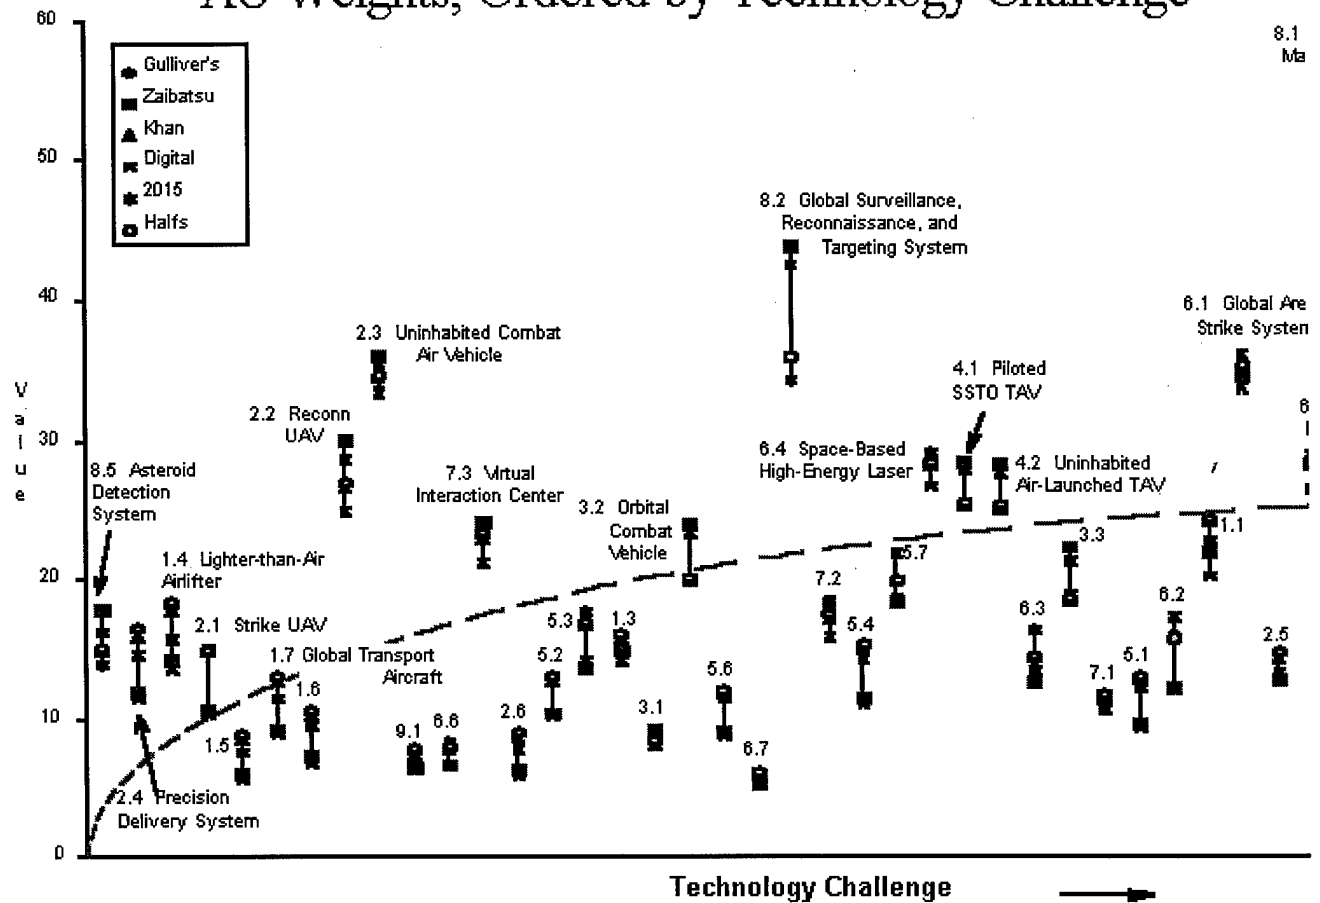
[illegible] Weights, Ordered by Technology Challenge

60
50
40
30
20
10
0

Gulliver's
Zaibatsu
Khan
Digital
2015
Halfs

V a l u e

8.1 Ma

8.2 Global Surveillance, Reconnaissance, and Targeting System

6.1 Global Are Strike Systen

2.3 Uninhabited Combat Air Vehicle

4.1 Piloted SSTO TAV

2.2 Reconn UAV

6

8.5 Asteroid Detection System

7.3 Virtual Interaction Center

6.4 Space-Based High-Energy Laser

4.2 Uninhabited Air-Launched TAV

3.2 Orbital Combat Vehicle

1.4 Lighter-than-Air Airlifter

5.7

3.3

1.1

2.1 Strike UAV

7.2

1.7 Global Transport Aircraft

5.3

1.3

5.4

6.3

6.2

2.5

5.2

1.6

7.1

5.1

1.5

9.1

6.6

2.6

3.1

5.6

6.7

2.4 Precision Delivery System

Technology Challenge